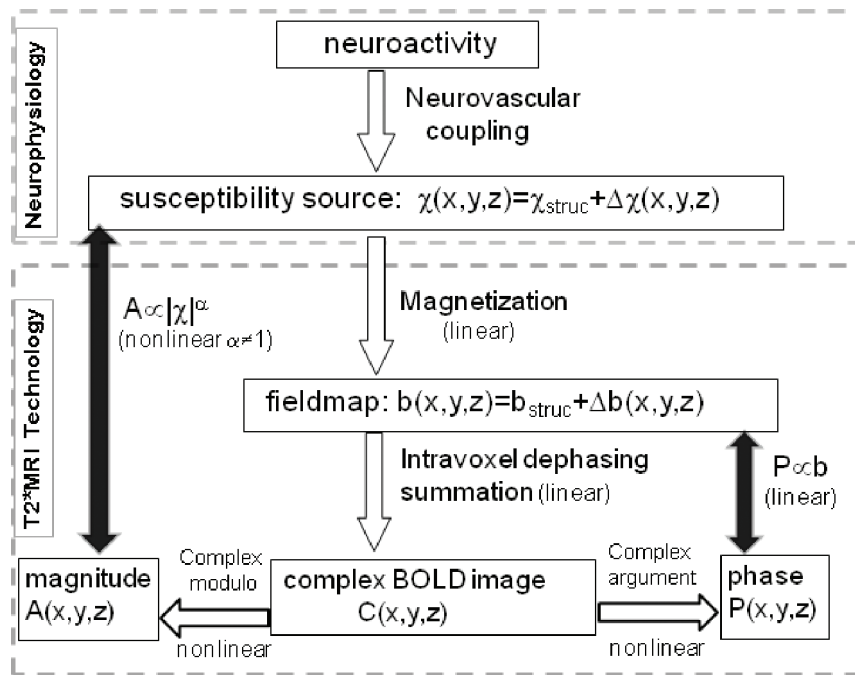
Neurophysiology

neuroactivity

Neurovascular coupling

susceptibility source: $\chi(x,y,z)=\chi_{struc}+\Delta\chi(x,y,z)$

T2*MRI Technology

$A\propto|\chi|^{\alpha}$
(nonlinear $\alpha\neq1$)

Magnetization
(linear)

fieldmap: $b(x,y,z)=b_{struc}+\Delta b(x,y,z)$

Intravoxel dephasing summation (linear)

$P\propto b$
(linear)

magnitude
A(x,y,z)

Complex modulo

nonlinear

complex BOLD image
C(x,y,z)

Complex argument

nonlinear

phase
P(x,y,z)